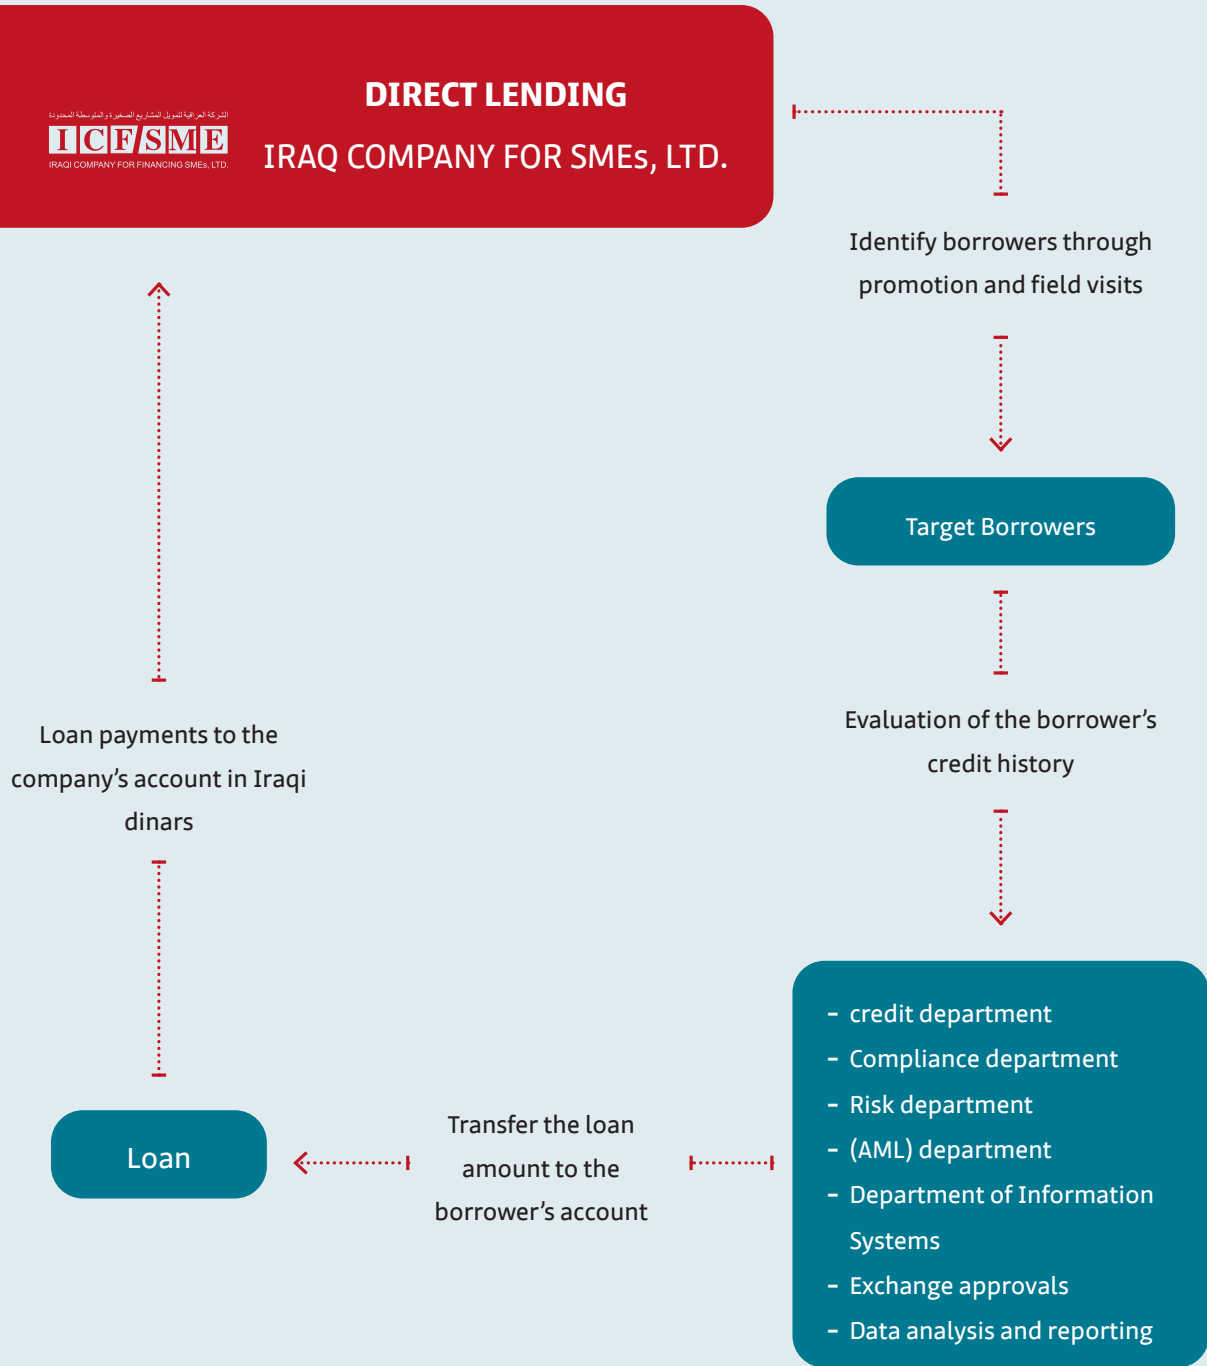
الشركة العراقية لتمويل المشاريع الصغيرة والمتوسطة المحدودة
ICFSME
IRAQI COMPANY FOR FINANCING SMEs, LTD.

DIRECT LENDING

IRAQ COMPANY FOR SMEs, LTD.

Identify borrowers through promotion and field visits

Target Borrowers

Evaluation of the borrower's credit history

- credit department
- Compliance department
- Risk department
- (AML) department
- Department of Information Systems
- Exchange approvals
- Data analysis and reporting

Transfer the loan amount to the borrower's account

Loan

Loan payments to the company's account in Iraqi dinars